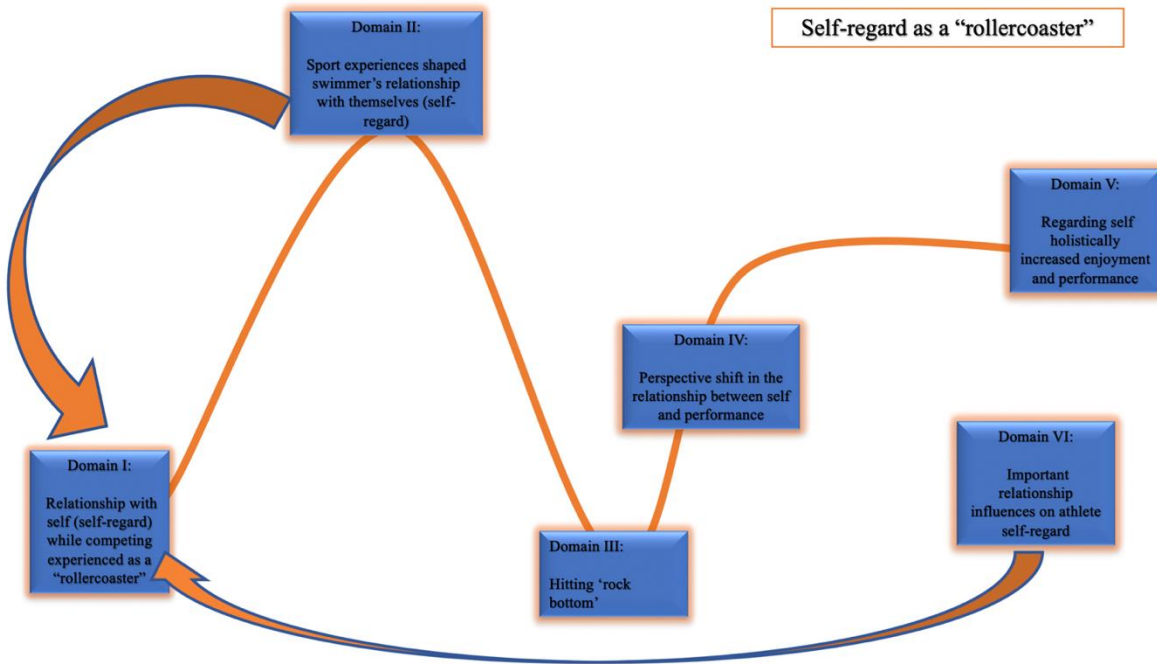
Self-regard as a "rollercoaster"

Domain II:

Sport experiences shaped swimmer's relationship with themselves (self-regard)

Domain V:

Regarding self holistically increased enjoyment and performance

Domain IV:

Perspective shift in the relationship between self and performance

Domain VI:

Important relationship influences on athlete self-regard

Domain I:

Relationship with self (self-regard) while competing experienced as a "rollercoaster"

Domain III:

Hitting 'rock bottom'